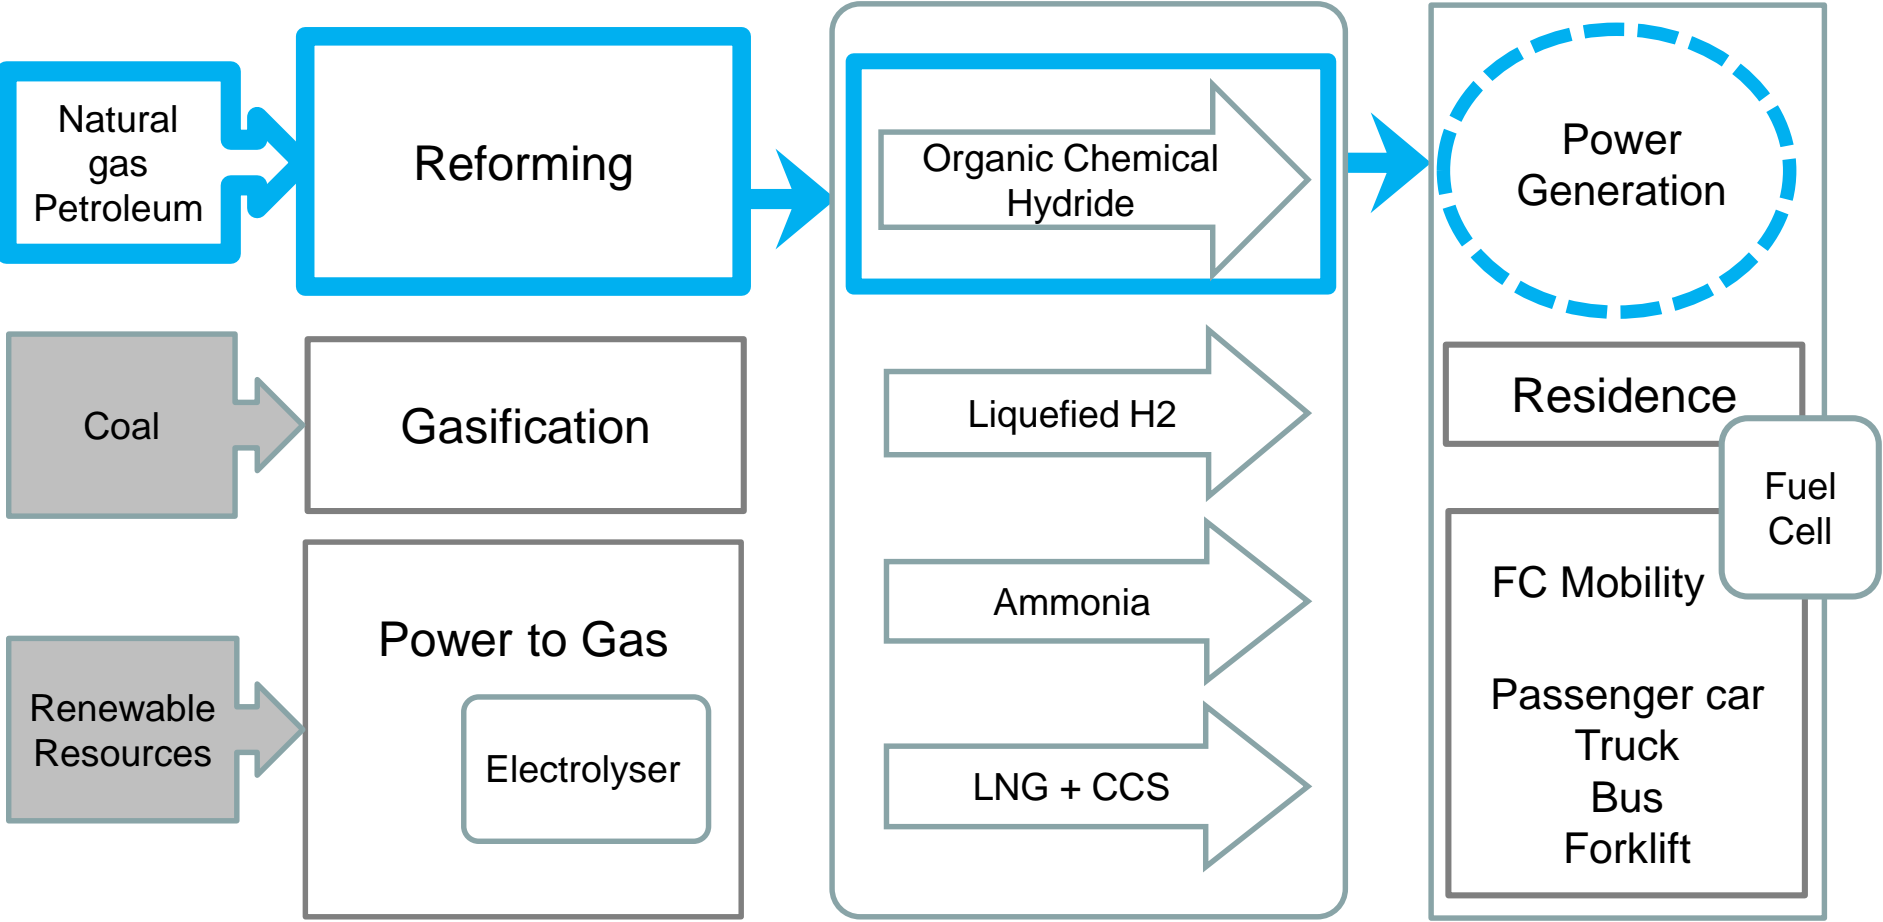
Natural gas Petroleum

Reforming

Coal

Gasification

Renewable Resources

Power to Gas

Electrolyser

Organic Chemical Hydride

Liquefied H2

Ammonia

LNG + CCS

Power Generation

Residence

Fuel Cell

FC Mobility

Passenger car
Truck
Bus
Forklift